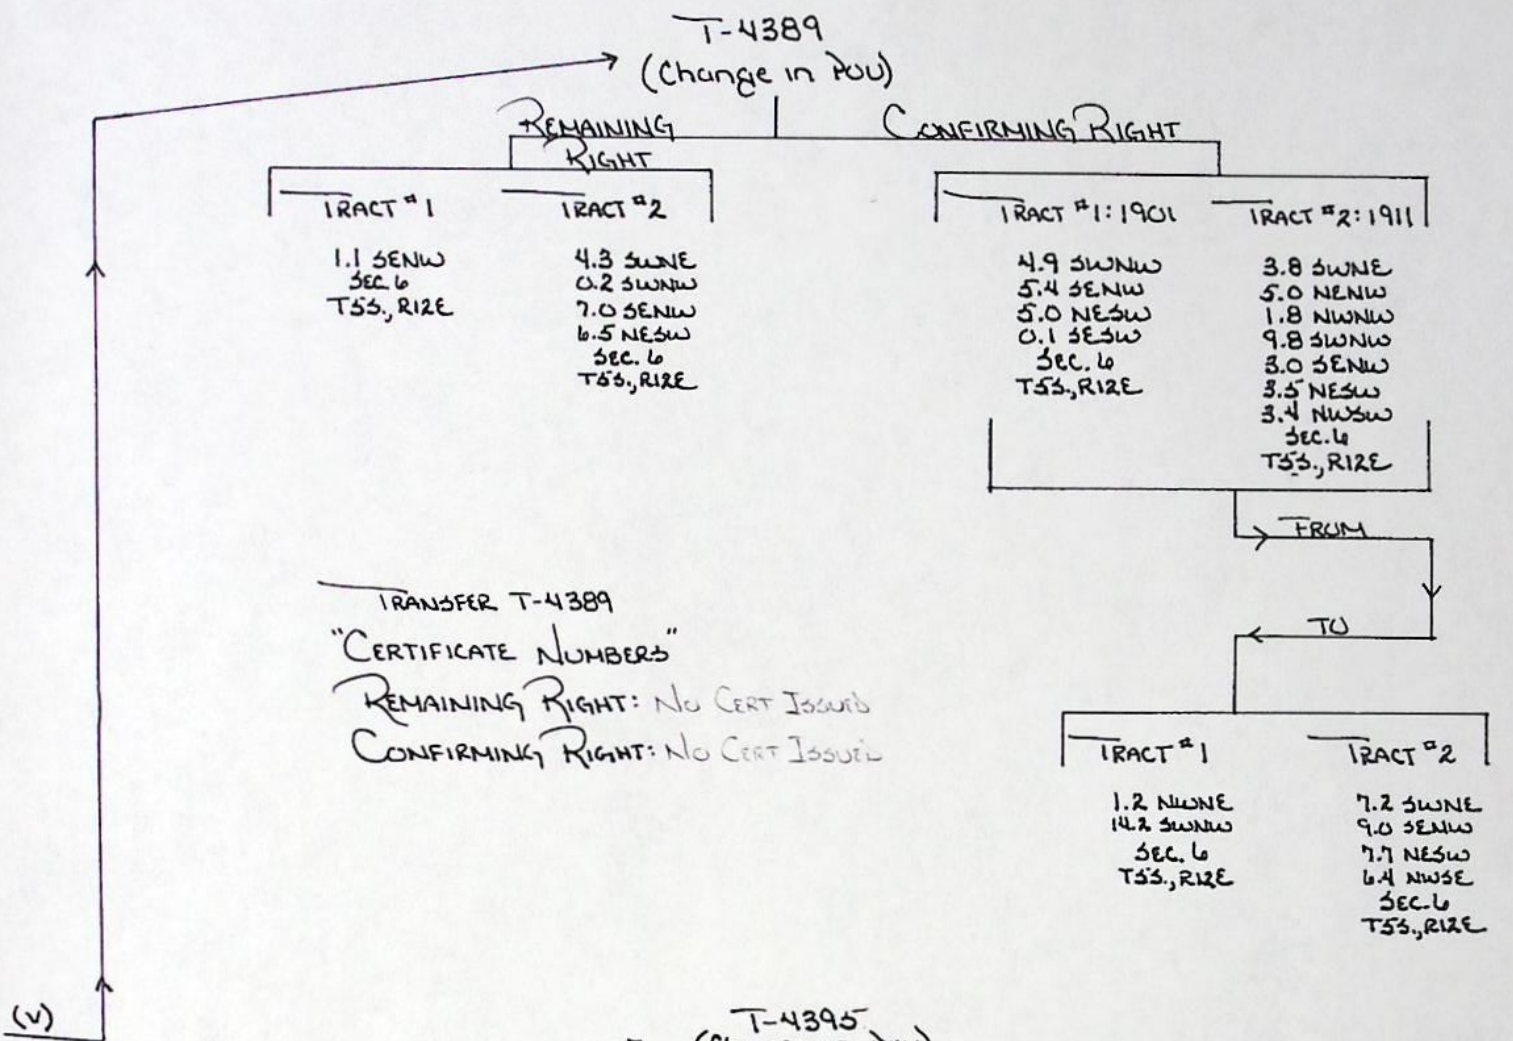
T-4389
(Change in POU)

REMAINING RIGHT

CONFIRMING RIGHT

TRACT #1

1.1 SENW
SEC. 6
T5S., R12E

TRACT #2

4.3 SWNE
0.2 SWNW
7.0 SENW
6.5 NESW
SEC. 6
T5S., R12E

TRACT #1: 1901

4.9 SWNW
5.4 SENW
5.0 NESW
0.1 SESW
SEC. 6
T5S., R12E

TRACT #2: 1911

3.8 SWNE
5.0 NENW
1.8 NWNW
9.8 SWNW
3.0 SENW
3.5 NESW
3.4 NWSW
SEC. 6
T5S., R12E

FROM

TO

TRANSFER T-4389
"CERTIFICATE NUMBERS"
REMAINING RIGHT: NO CERT ISSUED
CONFIRMING RIGHT: NO CERT ISSUED

TRACT #1

1.2 NWNE
14.2 SWNW
SEC. 6
T5S., R12E

TRACT #2

7.2 SWNE
9.0 SENW
7.7 NESW
6.4 NWSE
SEC. 6
T5S., R12E

(V)

T-4395
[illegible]